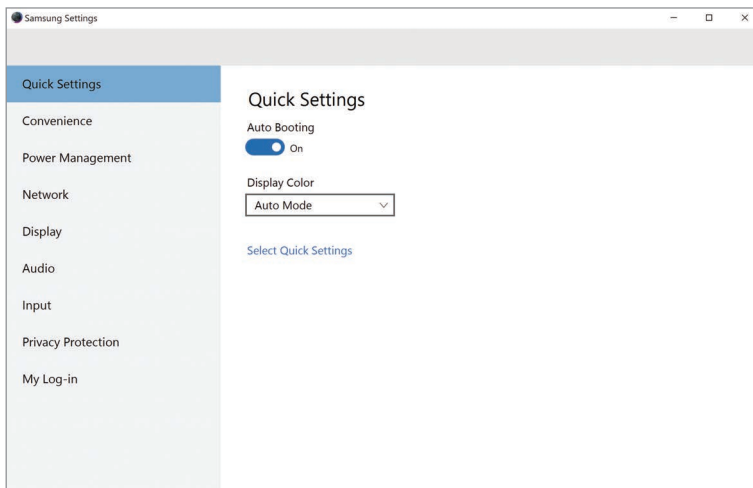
Samsung Settings

Quick Settings
Convenience
Power Management
Network
Display
Audio
Input
Privacy Protection
My Log-in

Quick Settings

Auto Booting

On

Display Color

Auto Mode

Select Quick Settings